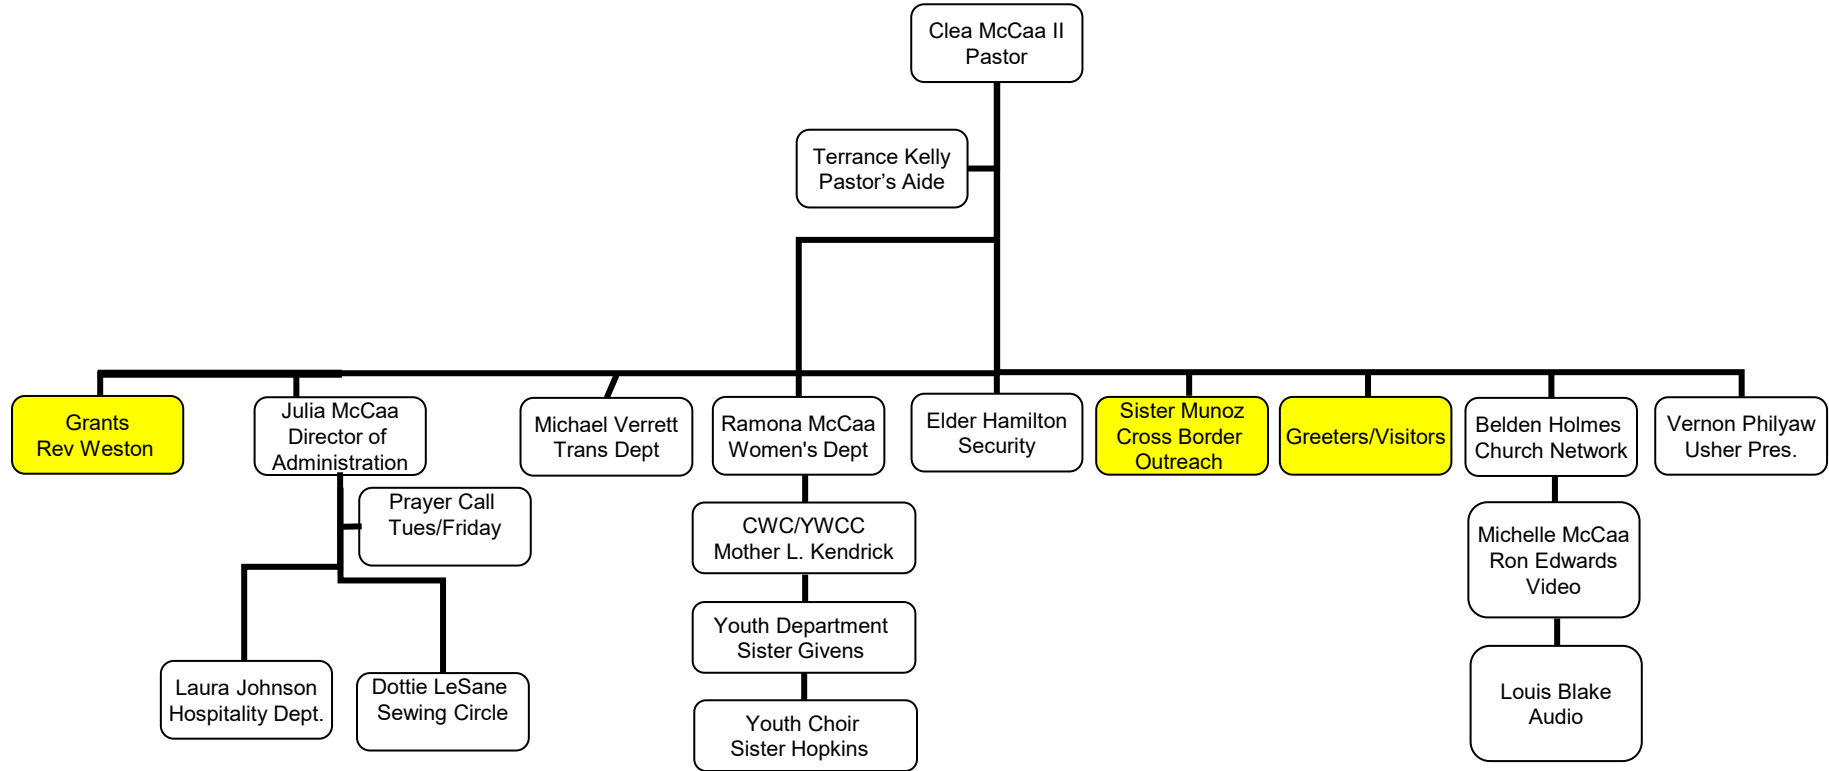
Clea McCaa II
Pastor

Terrance Kelly
Pastor's Aide

Grants
Rev Weston

Julia McCaa
Director of
Administration

Prayer Call
Tues/Friday

Laura Johnson
Hospitality Dept.

Dottie LeSane
Sewing Circle

Michael Verrett
Trans Dept

Ramona McCaa
Women's Dept

CWC/YWCC
Mother L. Kendrick

Youth Department
Sister Givens

Youth Choir
Sister Hopkins

Elder Hamilton
Security

Sister Munoz
Cross Border
Outreach

Greeters/Visitors

Belden Holmes
Church Network

Michelle McCaa
Ron Edwards
Video

Louis Blake
Audio

Vernon Philyaw
Usher Pres.